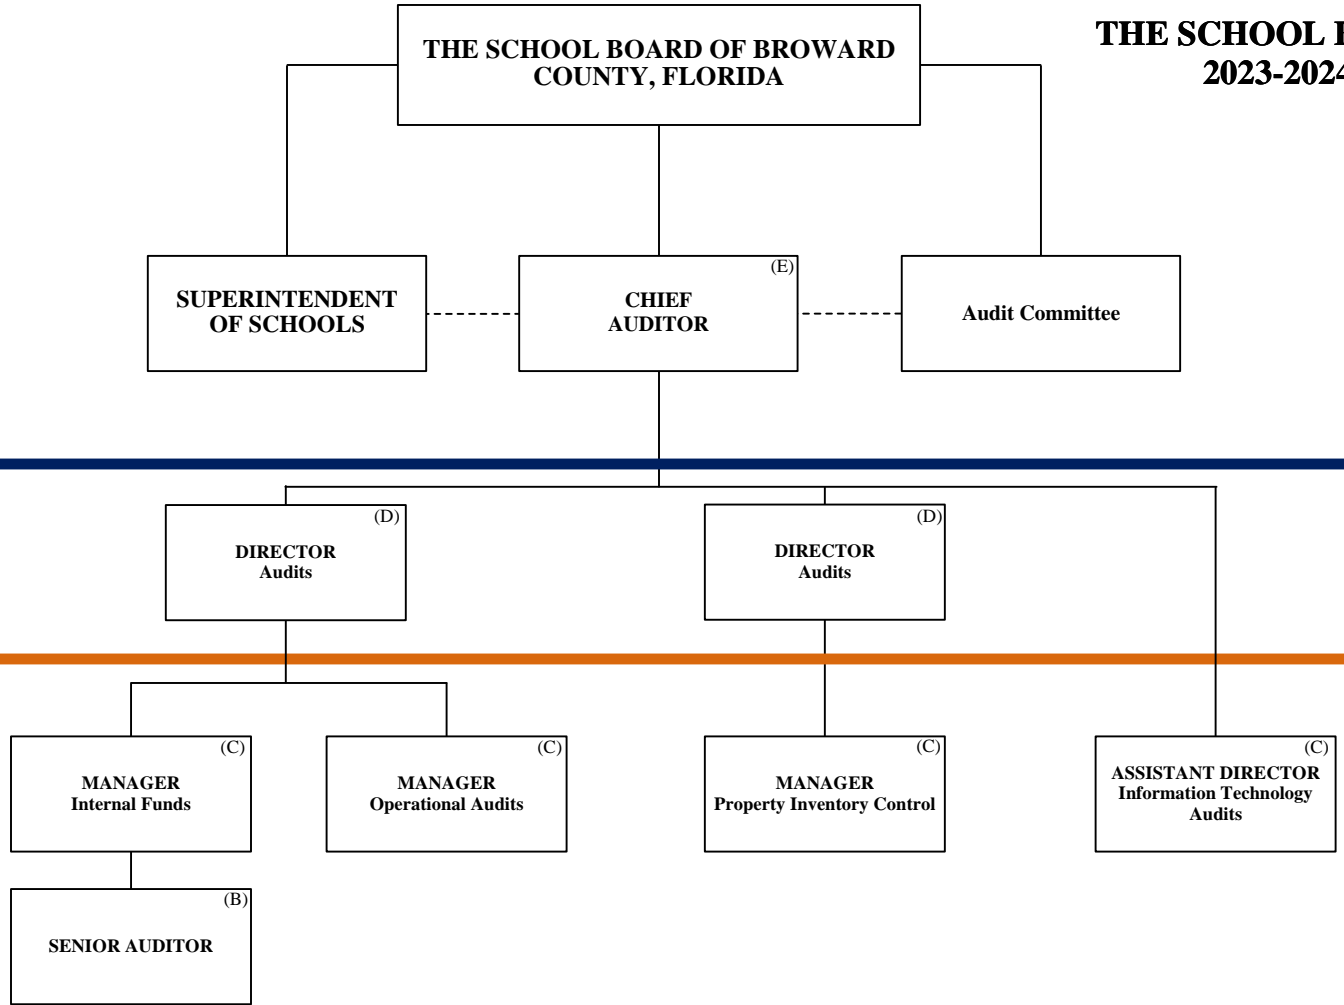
THE SCHOOL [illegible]
2023-202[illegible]

THE SCHOOL BOARD OF BROWARD COUNTY, FLORIDA

SUPERINTENDENT OF SCHOOLS

(E)
CHIEF AUDITOR

Audit Committee

(D)
DIRECTOR
Audits

(D)
DIRECTOR
Audits

(C)
MANAGER
Internal Funds

(C)
MANAGER
Operational Audits

(C)
MANAGER
Property Inventory Control

(C)
ASSISTANT DIRECTOR
Information Technology
Audits

(B)
SENIOR AUDITOR